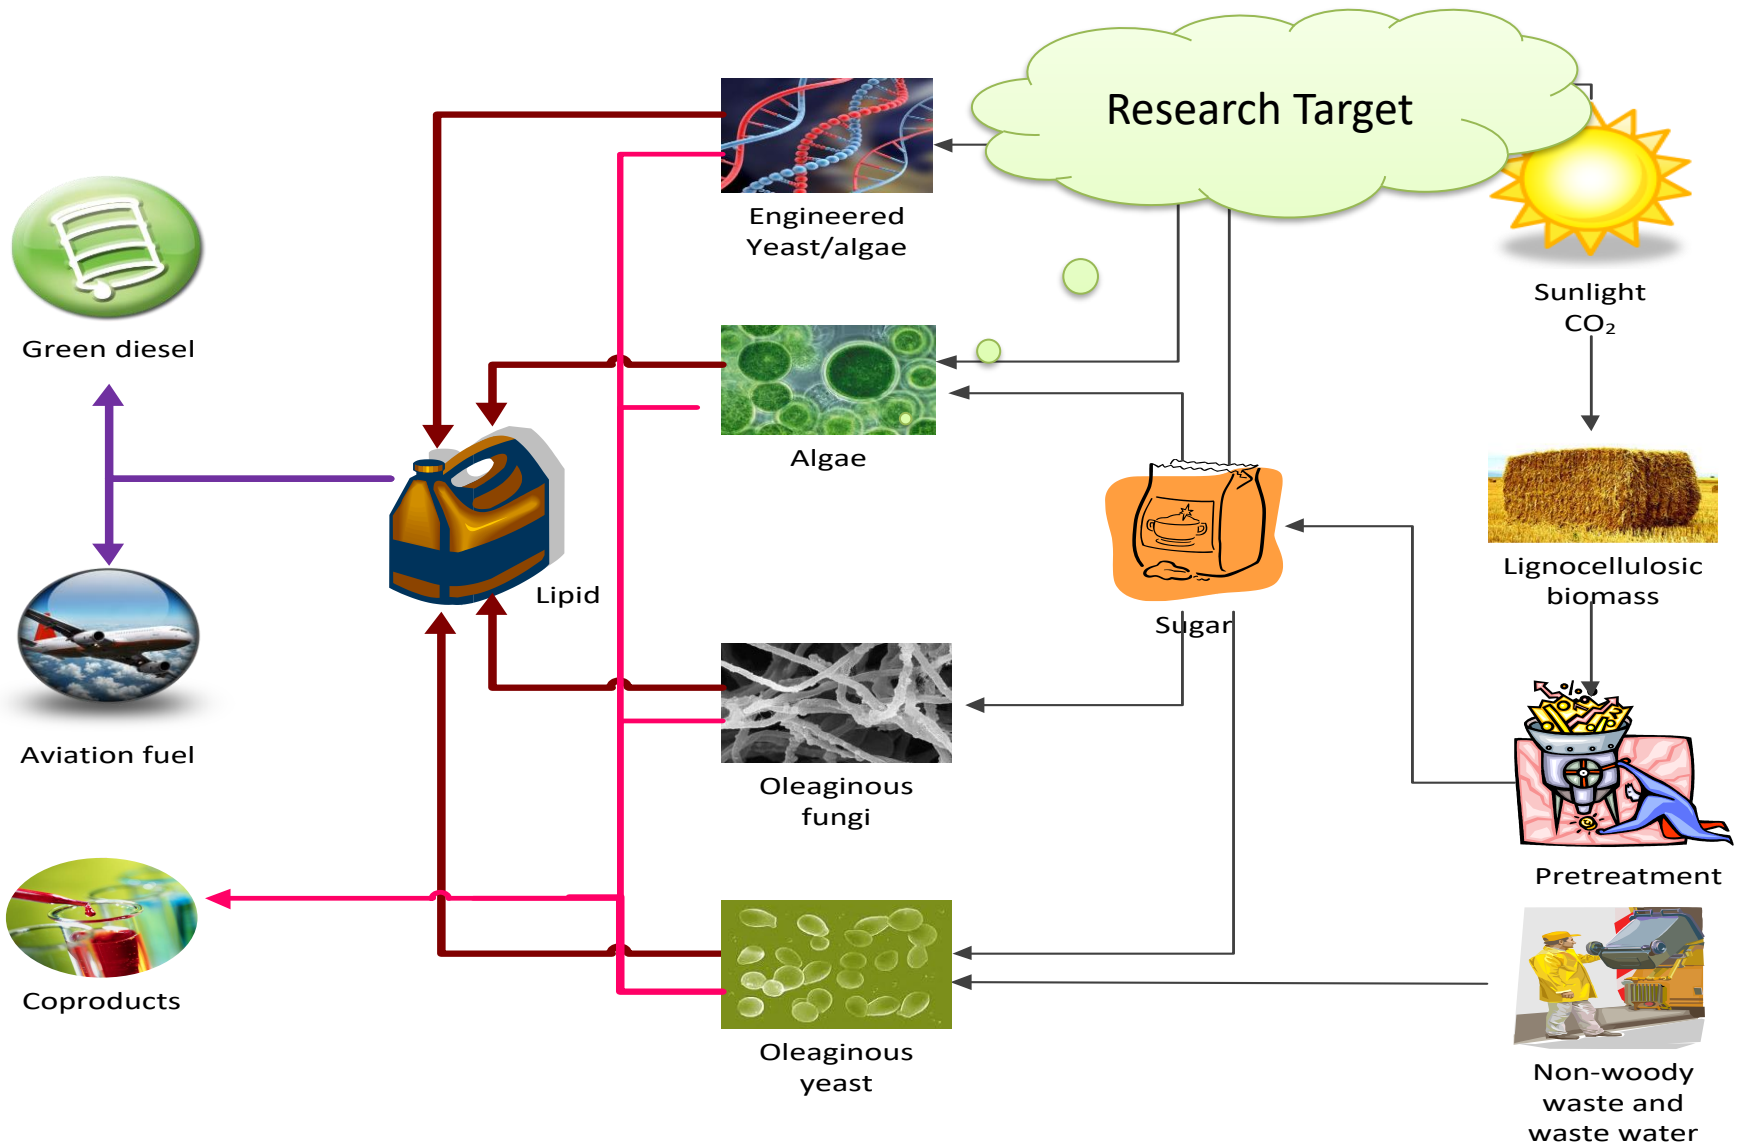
Research Target

Engineered Yeast/algae

Green diesel

Sunlight
$CO_2$

Algae

Lipid

Sugar

Lignocellulosic biomass

Aviation fuel

Oleaginous fungi

Pretreatment

Coproducts

Oleaginous yeast

Non-woody waste and waste water